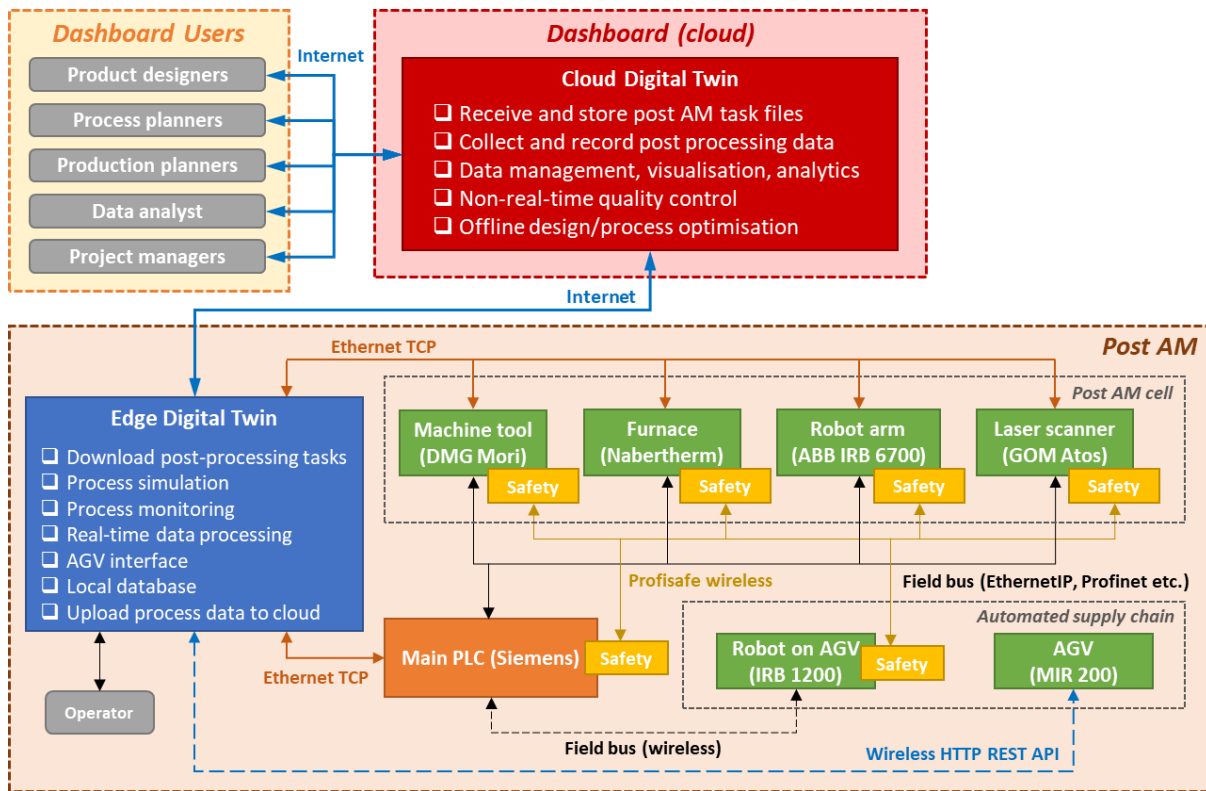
Dashboard Users

Product designers

Process planners

Production planners

Data analyst

Project managers

Internet

Dashboard (cloud)

Cloud Digital Twin

❑ Receive and store post AM task files
❑ Collect and record post processing data
❑ Data management, visualisation, analytics
❑ Non-real-time quality control
❑ Offline design/process optimisation

Internet

Post AM

Ethernet TCP

Post AM cell

Edge Digital Twin

❑ Download post-processing tasks
❑ Process simulation
❑ Process monitoring
❑ Real-time data processing
❑ AGV interface
❑ Local database
❑ Upload process data to cloud

Machine tool (DMG Mori)

Safety

Furnace (Nabertherm)

Safety

Robot arm (ABB IRB 6700)

Safety

Laser scanner (GOM Atos)

Safety

Profisafe wireless

Field bus (EthernetIP, Profinet etc.)

Automated supply chain

Main PLC (Siemens)

Safety

Robot on AGV (IRB 1200)

Safety

AGV (MIR 200)

Ethernet TCP

Operator

Field bus (wireless)

Wireless HTTP REST API